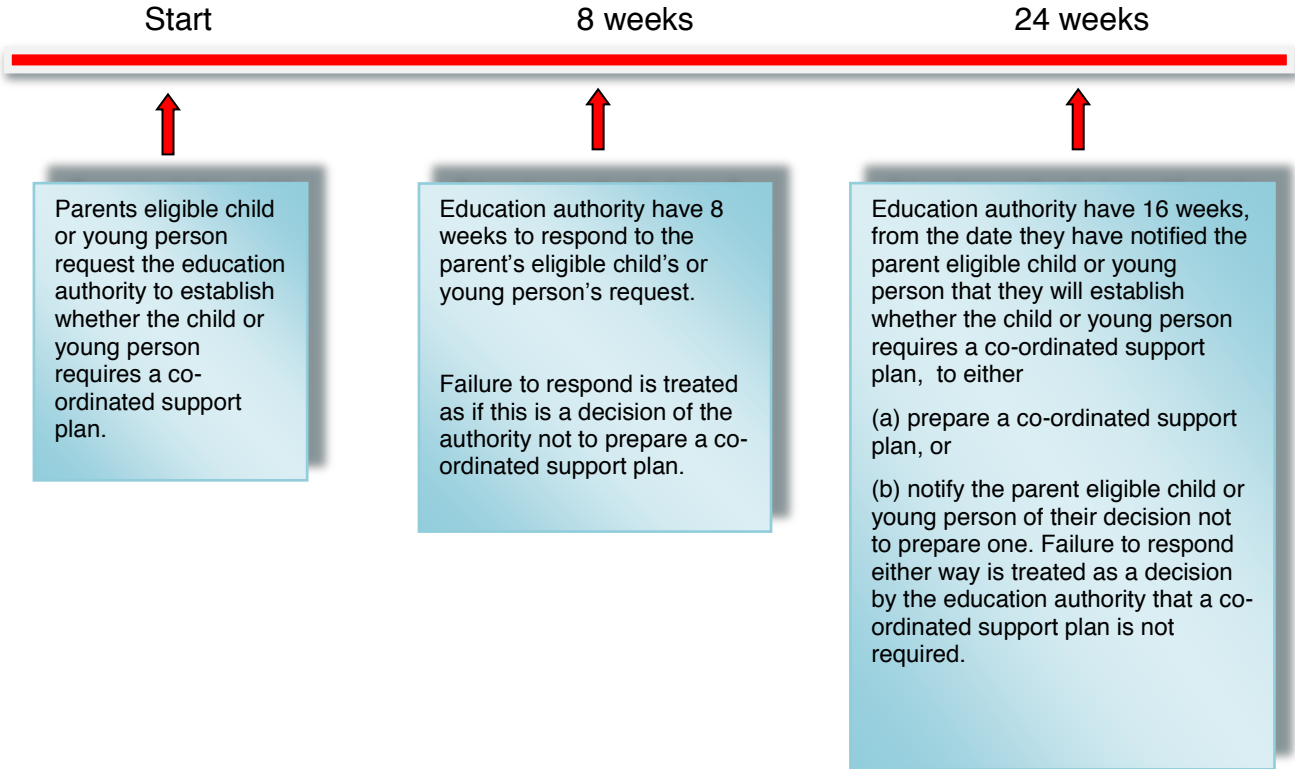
Start

8 weeks

24 weeks

Parents eligible child or young person request the education authority to establish whether the child or young person requires a co-ordinated support plan.

Education authority have 8 weeks to respond to the parent's eligible child's or young person's request.

Failure to respond is treated as if this is a decision of the authority not to prepare a co-ordinated support plan.

Education authority have 16 weeks, from the date they have notified the parent eligible child or young person that they will establish whether the child or young person requires a co-ordinated support plan, to either

(a) prepare a co-ordinated support plan, or

(b) notify the parent eligible child or young person of their decision not to prepare one. Failure to respond either way is treated as a decision by the education authority that a co-ordinated support plan is not required.